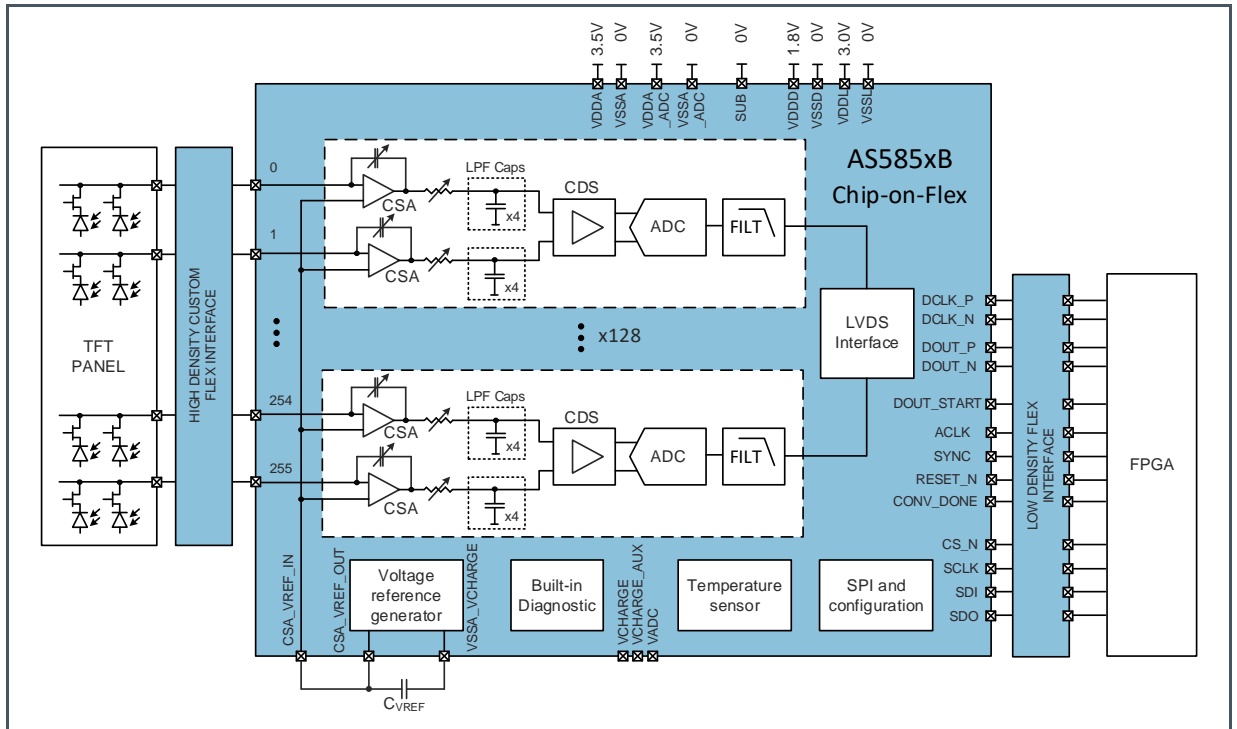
3.5V 0V 3.5V 0V 0V 1.8V 0V 3.0V 0V

VDDA VSSA VDDA_ADC VSSA_ADC SUB VDDD VSSD VDDL VSSL

AS585xB
Chip-on-Flex

TFT PANEL

HIGH DENSITY CUSTOM FLEX INTERFACE

0
1
254
255

LPF Caps
CSA
x4
CDS
ADC
FILT

CSA
x4

x128

LPF Caps
CSA
x4
CDS
ADC
FILT

CSA
x4

LVDS Interface

DCLK_P
DCLK_N
DOUT_P
DOUT_N
DOUT_START
ACLK
SYNC
RESET_N
CONV_DONE
CS_N
SCLK
SDI
SDO

LOW DENSITY FLEX INTERFACE

FPGA

CSA_VREF_IN
CSA_VREF_OUT
Voltage reference generator
VSSA_VCHARGE
Built-in Diagnostic
VCHARGE
VCHARGE_AUX
VADC
Temperature sensor
SPI and configuration

$C_{VREF}$